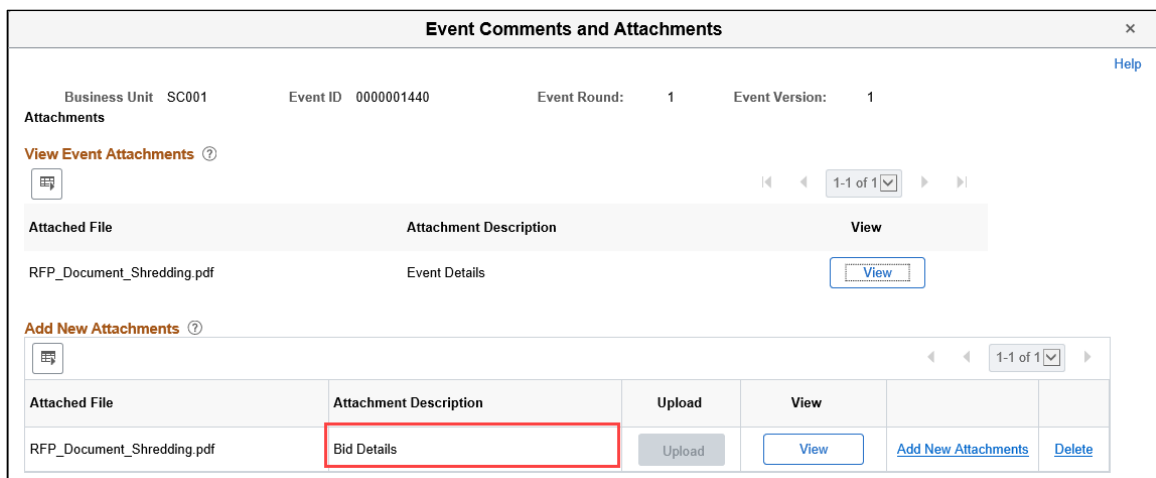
Event Comments and Attachments

×

Help

Business Unit SC001 Event ID 0000001440 Event Round: 1 Event Version: 1

Attachments

View Event Attachments ⑦

1-1 of 1

| Attached File | Attachment Description | View |
|---|---|---|
| RFP_Document_Shredding.pdf | Event Details | View |

Add New Attachments ⑦

1-1 of 1

| Attached File | Attachment Description | Upload | View | | |
|---|---|---|---|---|---|
| RFP_Document_Shredding.pdf | Bid Details | Upload | View | Add New Attachments | Delete |